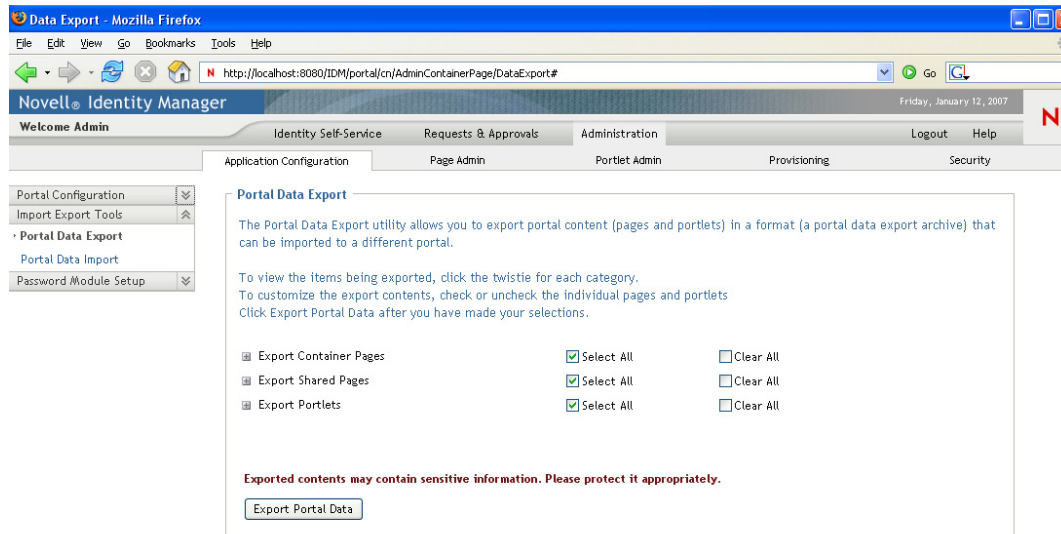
Data Export - Mozilla Firefox

File Edit View Go Bookmarks Tools Help

N http://localhost:8080/IDM/portal/cn/AdminContainerPage/DataExport#

Go

Novell® Identity Manager

Friday, January 12, 2007

N

Welcome Admin

Identity Self-Service Requests & Approvals Administration Logout Help

Application Configuration Page Admin Portlet Admin Provisioning Security

Portal Configuration
Import Export Tools
Portal Data Export
Portal Data Import
Password Module Setup

Portal Data Export

The Portal Data Export utility allows you to export portal content (pages and portlets) in a format (a portal data export archive) that can be imported to a different portal.

To view the items being exported, click the twistie for each category.
To customize the export contents, check or uncheck the individual pages and portlets
Click Export Portal Data after you have made your selections.

| | | |
|---|---|---|
| Export Container Pages | Select All | Clear All |
| Export Shared Pages | Select All | Clear All |
| Export Portlets | Select All | Clear All |

Exported contents may contain sensitive information. Please protect it appropriately.

Export Portal Data